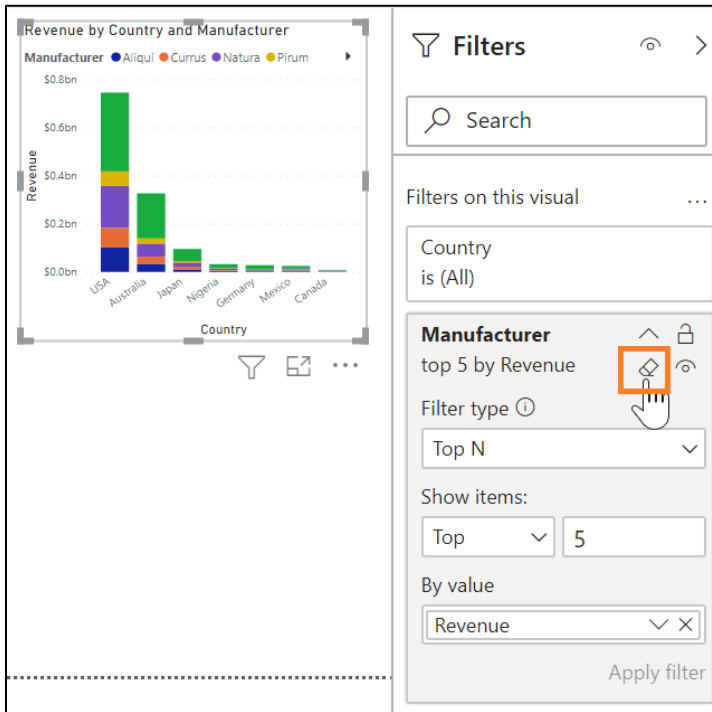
Revenue by Country and Manufacturer

Manufacturer ● Aliqui ● Currus ● Natura ● Pirum

$0.8bn
$0.6bn
$0.4bn
$0.2bn
$0.0bn

Revenue

USA
Australia
Japan
Nigeria
Germany
Mexico
Canada

Country

Filters

Search

Filters on this visual ...

Country
is (All)

Manufacturer
top 5 by Revenue

Filter type

Top N

Show items:

Top
5

By value

Revenue

Apply filter